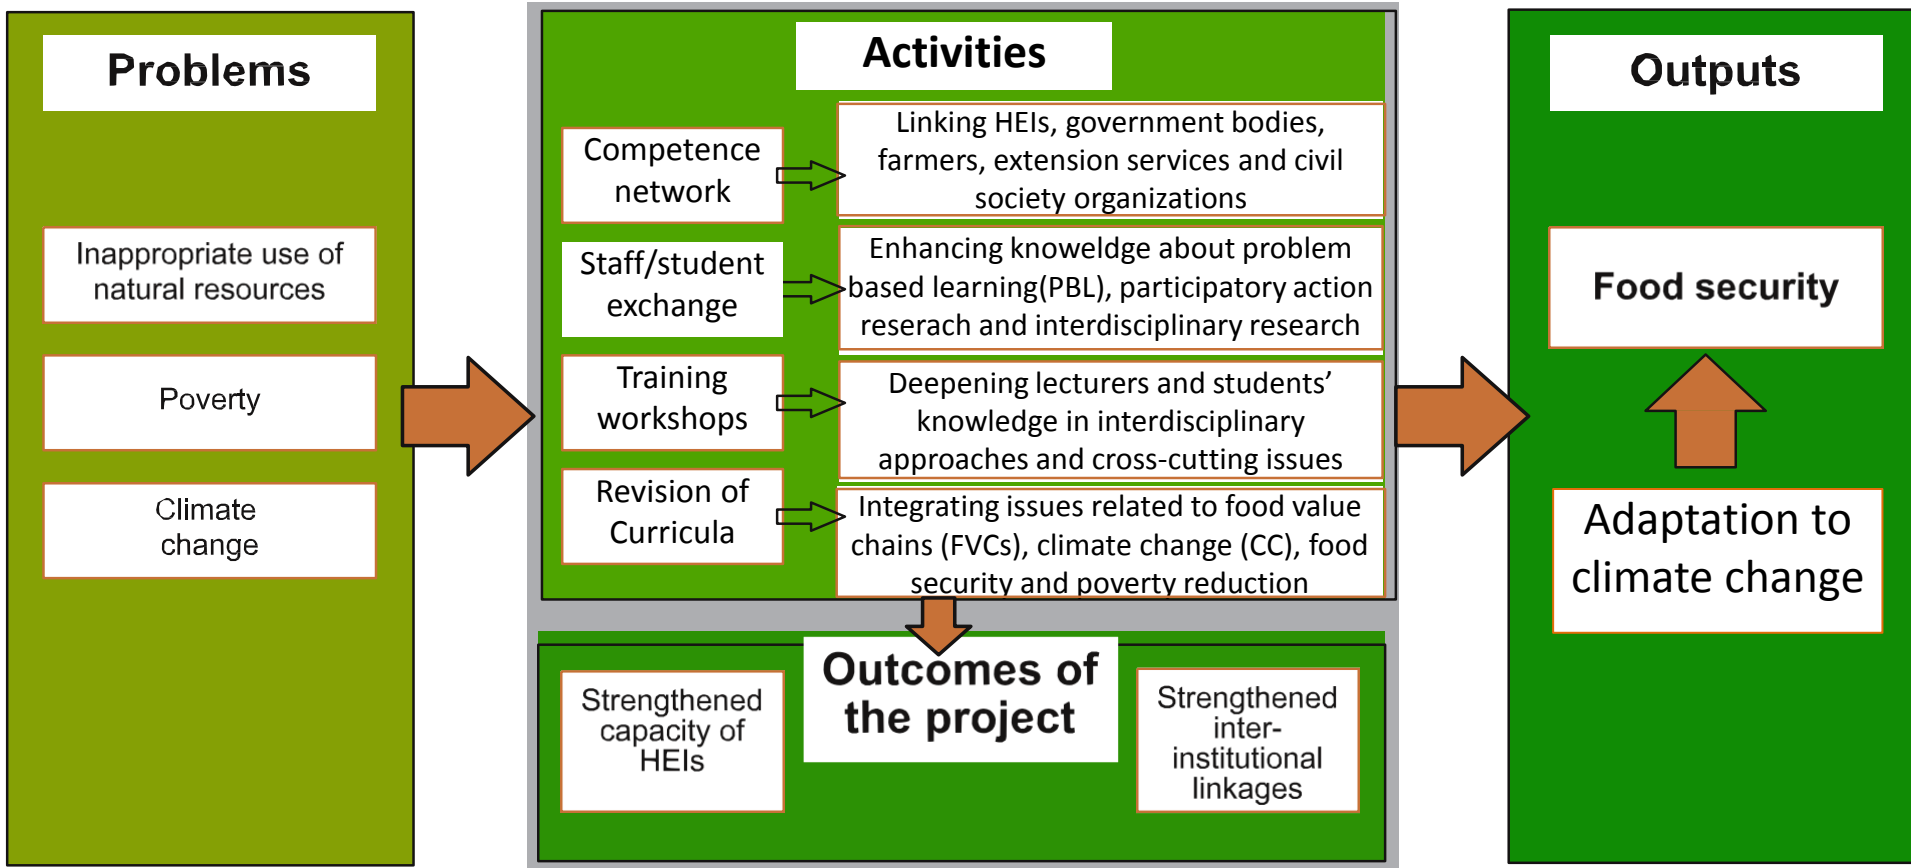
Problems

Inappropriate use of natural resources

Poverty

Climate change

Activities

Competence network

Linking HEIs, government bodies, farmers, extension services and civil society organizations

Staff/student exchange

Enhancing knoweldge about problem based learning(PBL), participatory action reserach and interdisciplinary research

Training workshops

Deepening lecturers and students' knowledge in interdisciplinary approaches and cross-cutting issues

Revision of Curricula

Integrating issues related to food value chains (FVCs), climate change (CC), food security and poverty reduction

Outcomes of the project

Strengthened capacity of HEIs

Strengthened inter-institutional linkages

Outputs

Food security

Adaptation to climate change